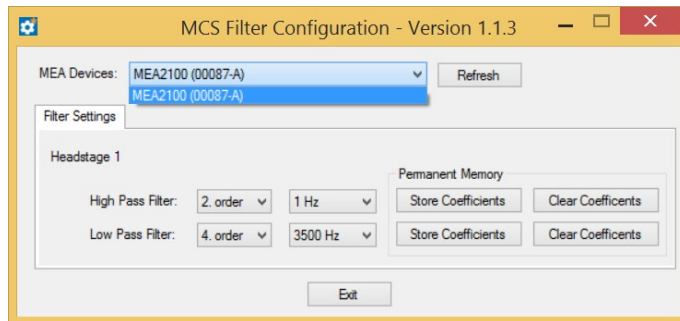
MCS Filter Configuration - Version 1.1.3

MEA Devices: MEA2100 (00087-A) Refresh
MEA2100 (00087-A)

Filter Settings

Headstage 1

Permanent Memory

High Pass Filter: 2. order 1 Hz Store Coefficients Clear Coefficents

Low Pass Filter: 4. order 3500 Hz Store Coefficients Clear Coefficents

Exit